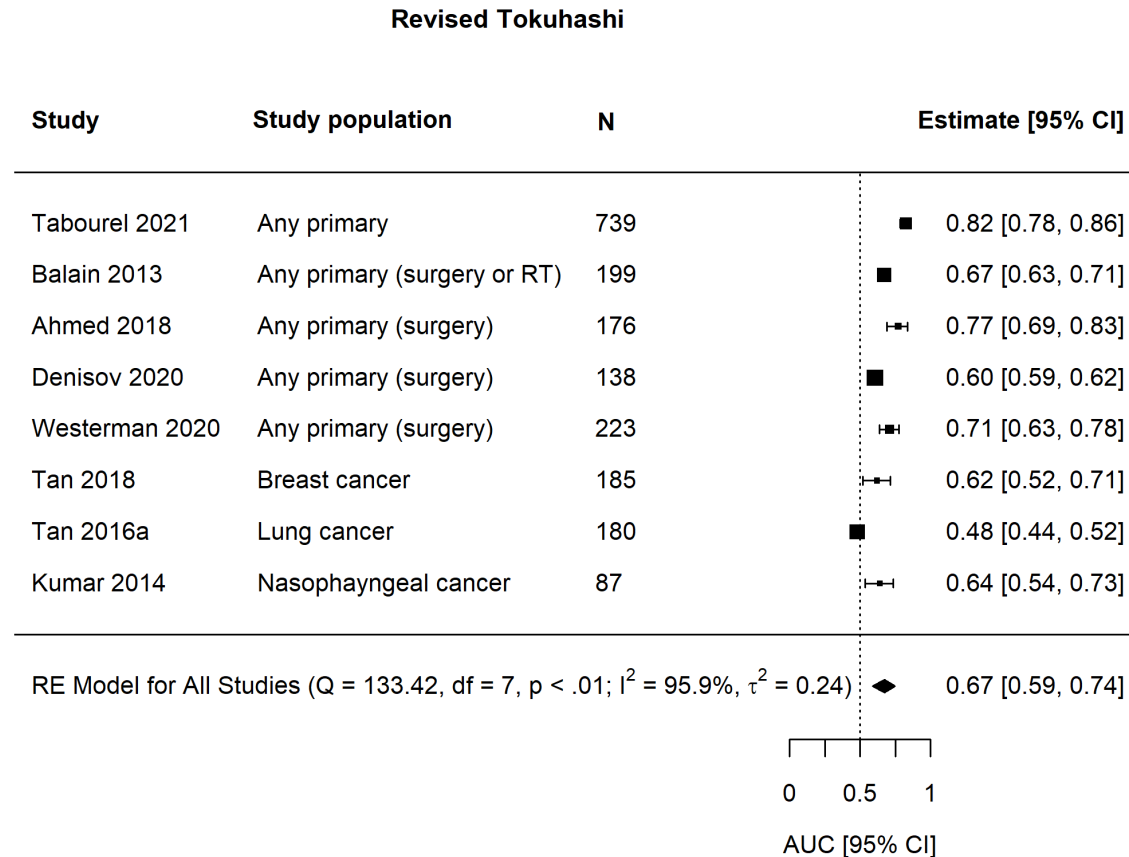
Revised Tokuhashi

| Study | Study population | N | Estimate [95% CI] |
|---|---|---|---|
| Tabourel 2021 | Any primary | 739 | 0.82 [0.78, 0.86] |
| Balain 2013 | Any primary (surgery or RT) | 199 | 0.67 [0.63, 0.71] |
| Ahmed 2018 | Any primary (surgery) | 176 | 0.77 [0.69, 0.83] |
| Denisov 2020 | Any primary (surgery) | 138 | 0.60 [0.59, 0.62] |
| Westerman 2020 | Any primary (surgery) | 223 | 0.71 [0.63, 0.78] |
| Tan 2018 | Breast cancer | 185 | 0.62 [0.52, 0.71] |
| Tan 2016a | Lung cancer | 180 | 0.48 [0.44, 0.52] |
| Kumar 2014 | Nasophayngeal cancer | 87 | 0.64 [0.54, 0.73] |

RE Model for All Studies (Q = 133.42, df = 7, p < .01; $I^2$ = 95.9%, $\tau^2$ = 0.24) 0.67 [0.59, 0.74]

0 0.5 1

AUC [95% CI]